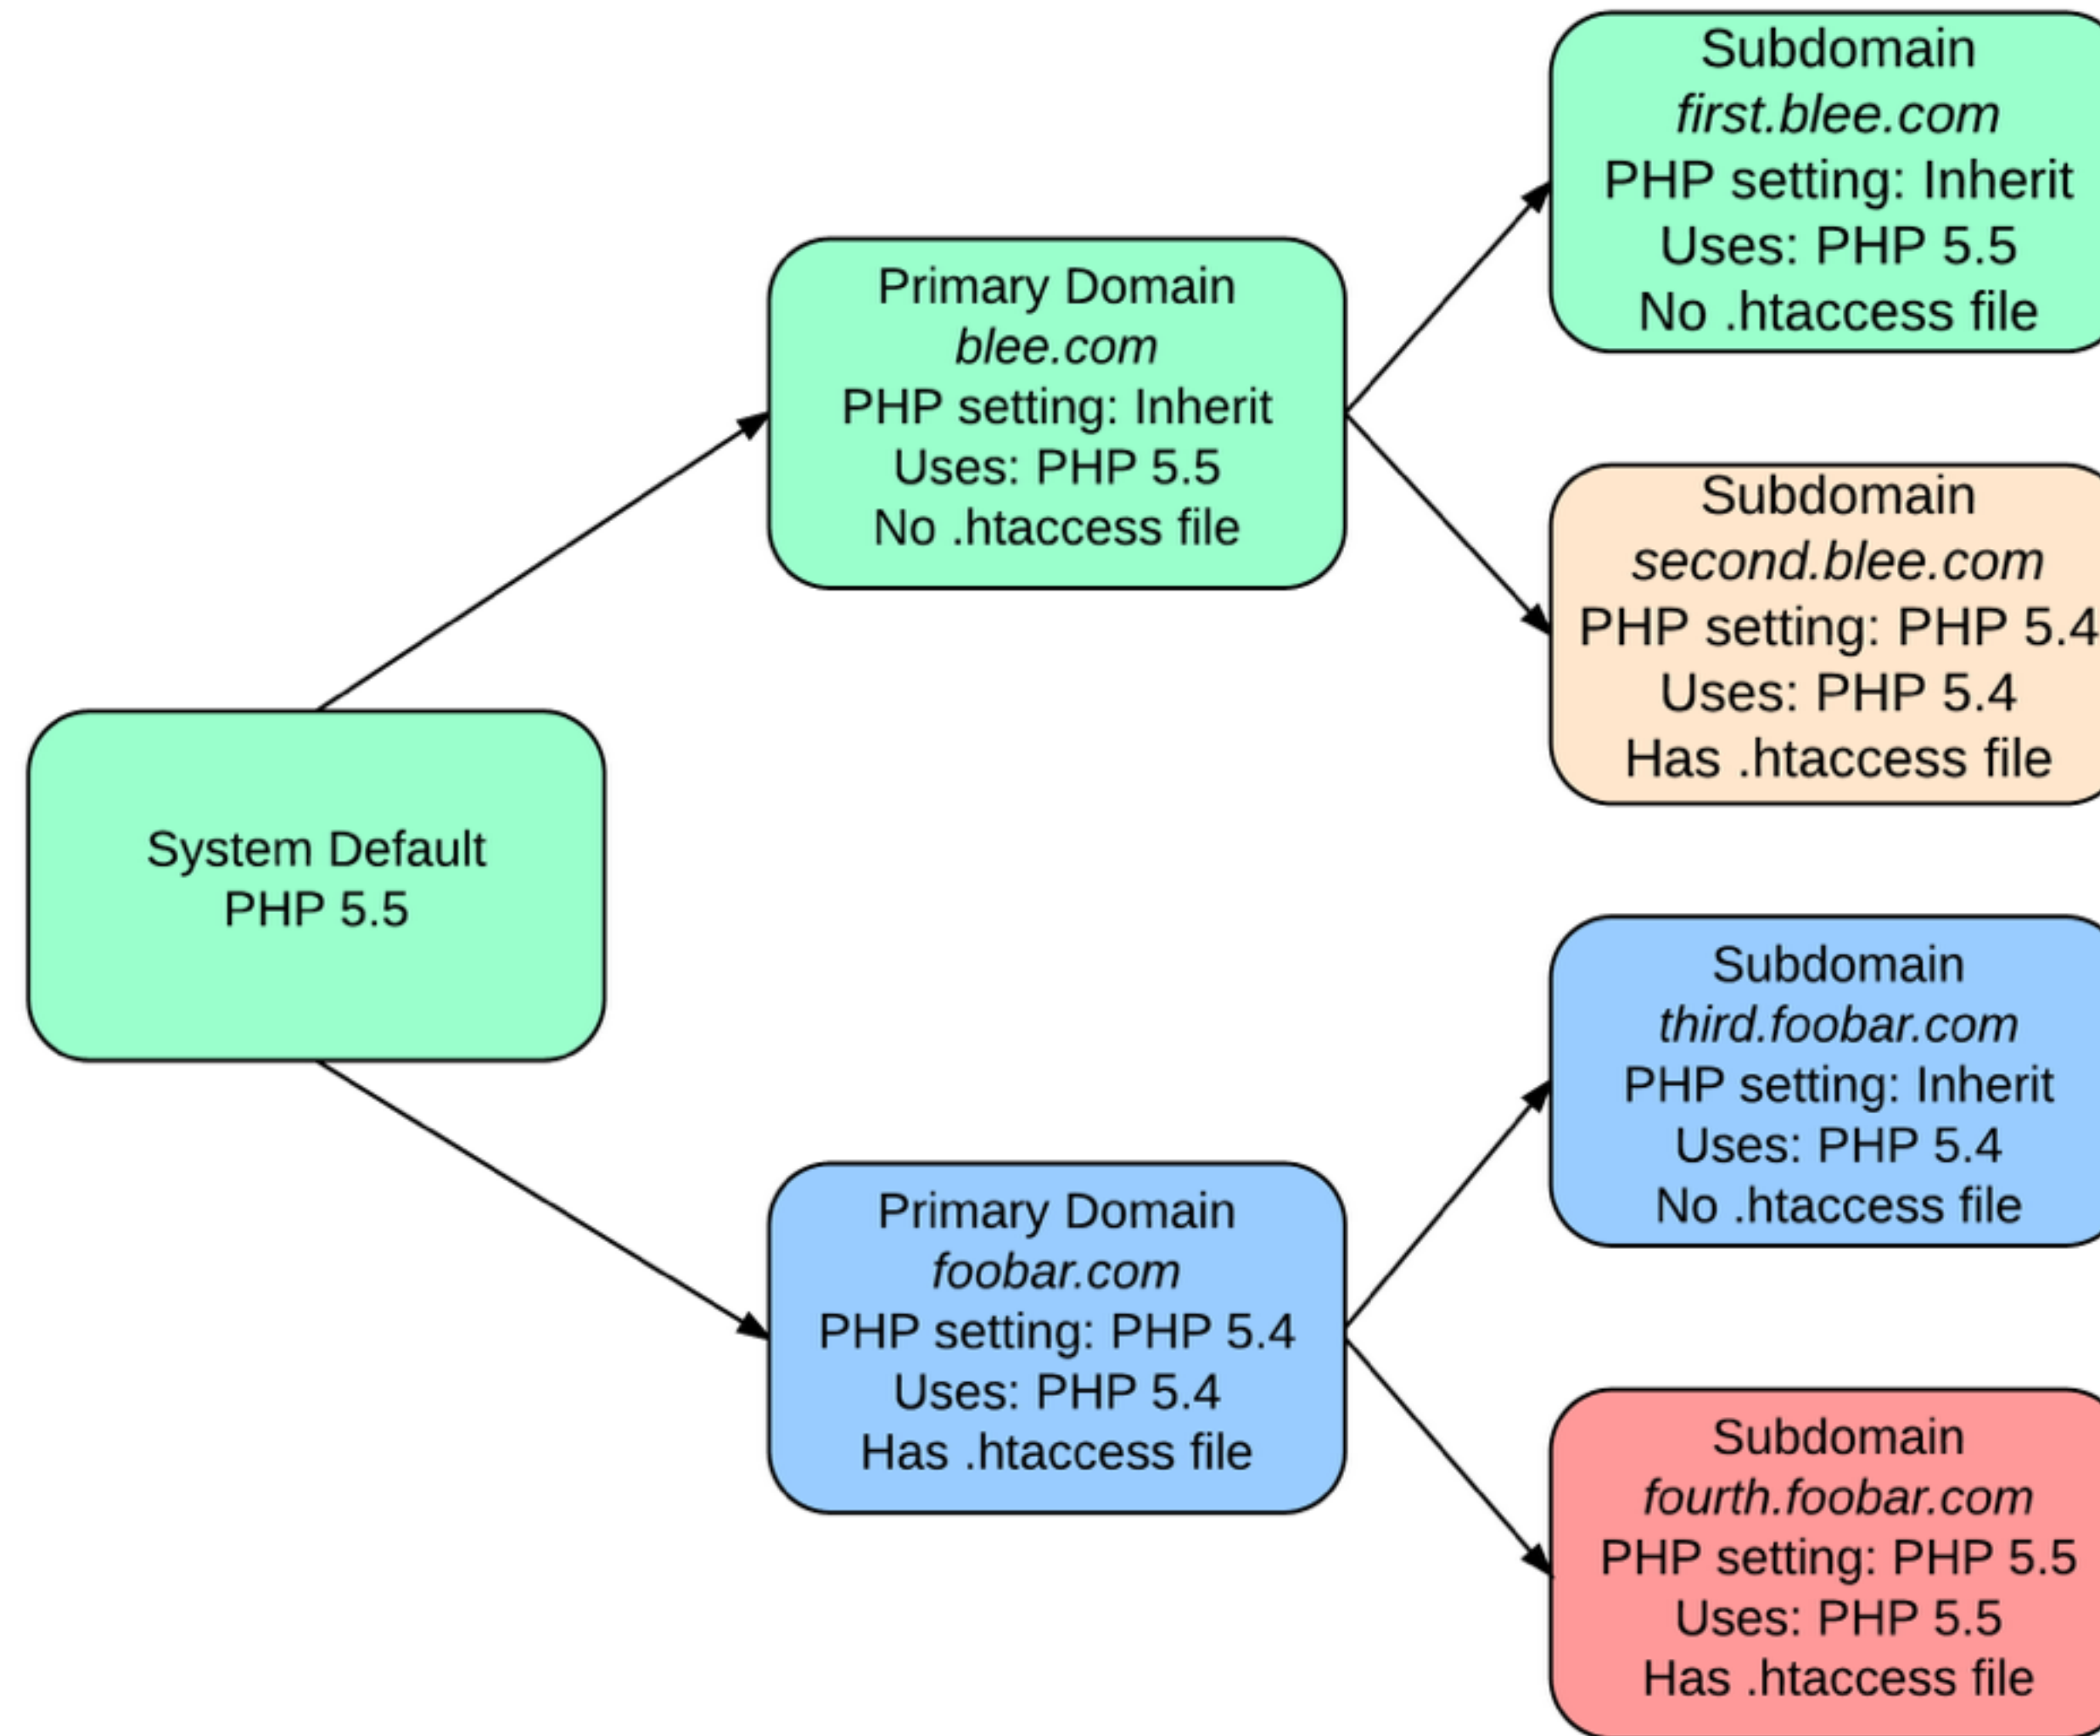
System Default
PHP 5.5

Primary Domain
blee.com
PHP setting: Inherit
Uses: PHP 5.5
No .htaccess file

Subdomain
first.blee.com
PHP setting: Inherit
Uses: PHP 5.5
No .htaccess file

Subdomain
second.blee.com
PHP setting: PHP 5.4
Uses: PHP 5.4
Has .htaccess file

Primary Domain
foobar.com
PHP setting: PHP 5.4
Uses: PHP 5.4
Has .htaccess file

Subdomain
third.foobar.com
PHP setting: Inherit
Uses: PHP 5.4
No .htaccess file

Subdomain
fourth.foobar.com
PHP setting: PHP 5.5
Uses: PHP 5.5
Has .htaccess file